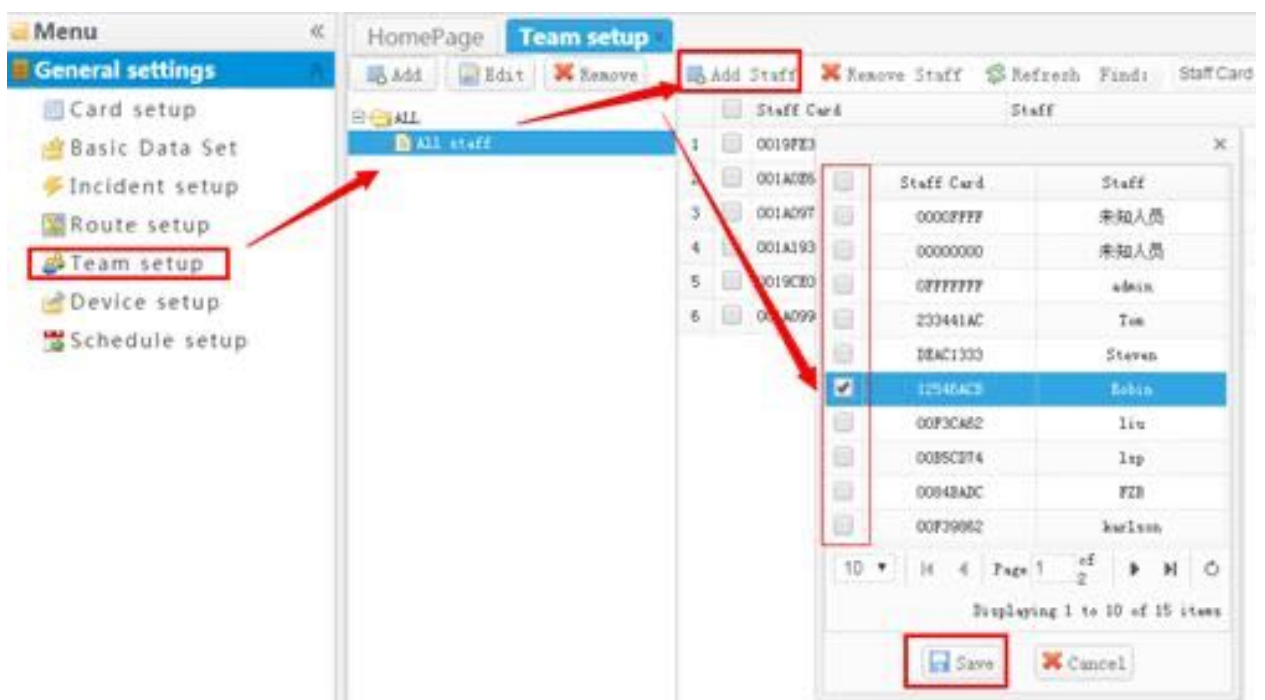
Menu «
General settings
Card setup
Basic Data Set
Incident setup
Route setup
Team setup
Device setup
Schedule setup

HomePage Team setup
Add Edit Remove
ALL
All staff

Add Staff Remove Staff Refresh Find: StaffCard

| | Staff Card | Staff |
|---|---|---|
| 1 | 0019FE3 | |
| 2 | 001A0B6 | |
| 3 | 001A097 | |
| 4 | 001A193 | |
| 5 | 0019CE0 | |
| 6 | 001A099 | |

×

| | Staff Card | Staff |
|---|---|---|
| | 0000FFFF | 未知人员 |
| | 00000000 | 未知人员 |
| | 0FFFFFFF | admin |
| | 233441AC | Tom |
| | DEAC1333 | Steven |
| ☑ | 12546AC8 | Robin |
| | 00F3CA62 | liu |
| | 00B5C2T4 | lsp |
| | 0084BADC | FZB |
| | 00F39862 | karlson |

10 Page 1 of 2
Displaying 1 to 10 of 15 items

Save Cancel